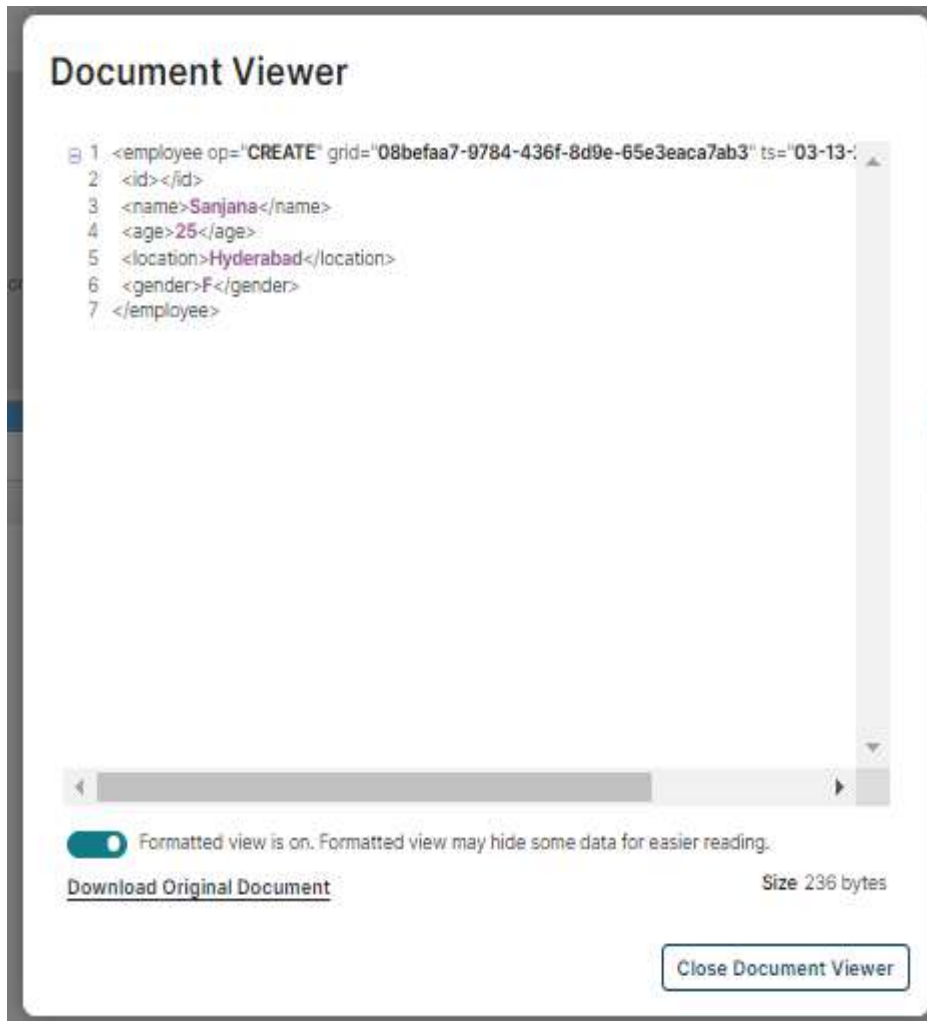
Document Viewer

1 <employee op="CREATE" grid="08befaa7-9784-436f-8d9e-65e3eaca7ab3" ts="03-13-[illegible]
2 <id></id>
3 <name>Sanjana</name>
4 <age>25</age>
5 <location>Hyderabad</location>
6 <gender>F</gender>
7 </employee>

Formatted view is on. Formatted view may hide some data for easier reading.

Download Original Document

Size 236 bytes

Close Document Viewer